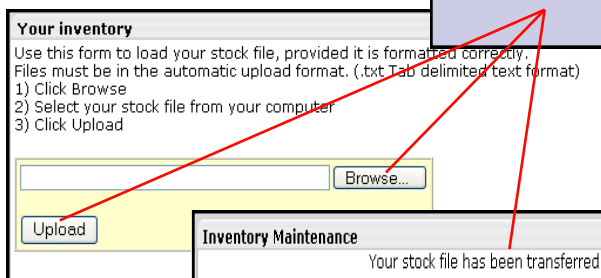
Your inventory

Use this form to load your stock file, provided it is formatted correctly.
Files must be in the automatic upload format. (.txt Tab delimited text format)
1) Click Browse
2) Select your stock file from your computer
3) Click Upload

Browse...

Upload

Inventory Maintenance

Your stock file has been transferred